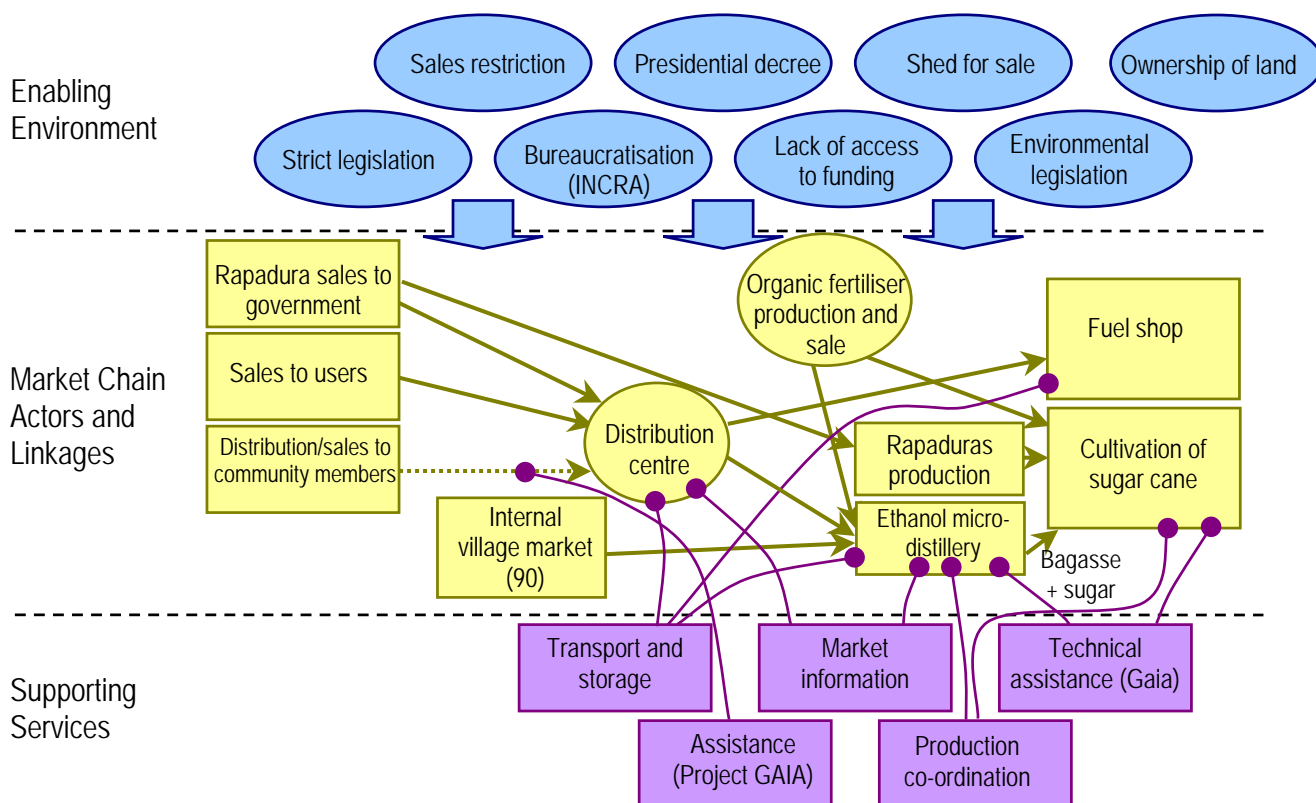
Enabling Environment

Sales restriction

Presidential decree

Shed for sale

Ownership of land

Strict legislation

Bureaucratisation (INCRA)

Lack of access to funding

Environmental legislation

Market Chain Actors and Linkages

Rapadura sales to government

Sales to users

Distribution/sales to community members

Distribution centre

Organic fertiliser production and sale

Fuel shop

Rapaduras production

Cultivation of sugar cane

Internal village market (90)

Ethanol micro-distillery

Bagasse + sugar

Supporting Services

Transport and storage

Market information

Technical assistance (Gaia)

Assistance (Project GAIA)

Production co-ordination